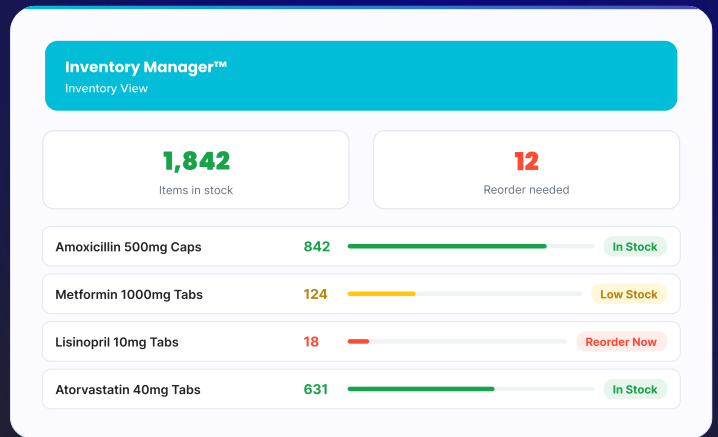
Inventory Manager™
Inventory View

1,842
Items in stock

12
Reorder needed

Amoxicillin 500mg Caps 842 In Stock

Metformin 1000mg Tabs 124 Low Stock

Lisinopril 10mg Tabs 18 Reorder Now

Atorvastatin 40mg Tabs 631 In Stock